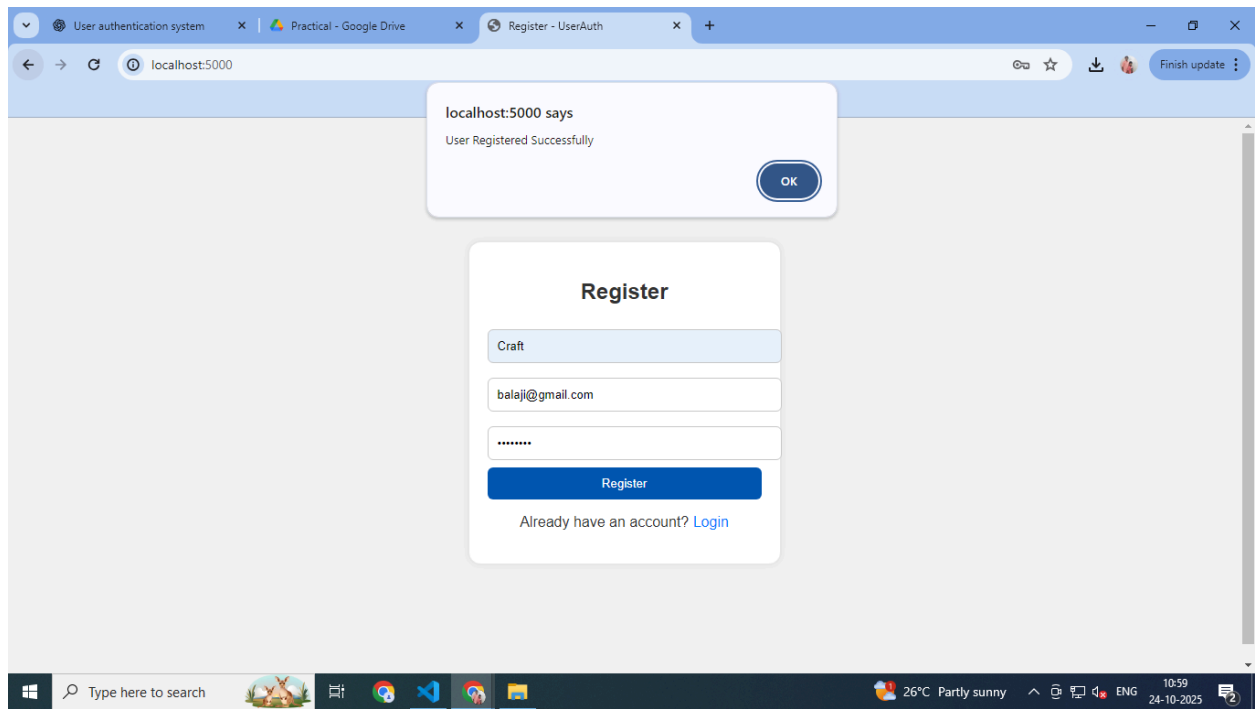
User authentication system
Practical - Google Drive
Register - UserAuth
localhost:5000
Finish update

localhost:5000 says
User Registered Successfully
OK

Register
Craft
balaji@gmail.com
••••••••
Register
Already have an account? Login

Type here to search
26°C Partly sunny
ENG
10:59
24-10-2025
2